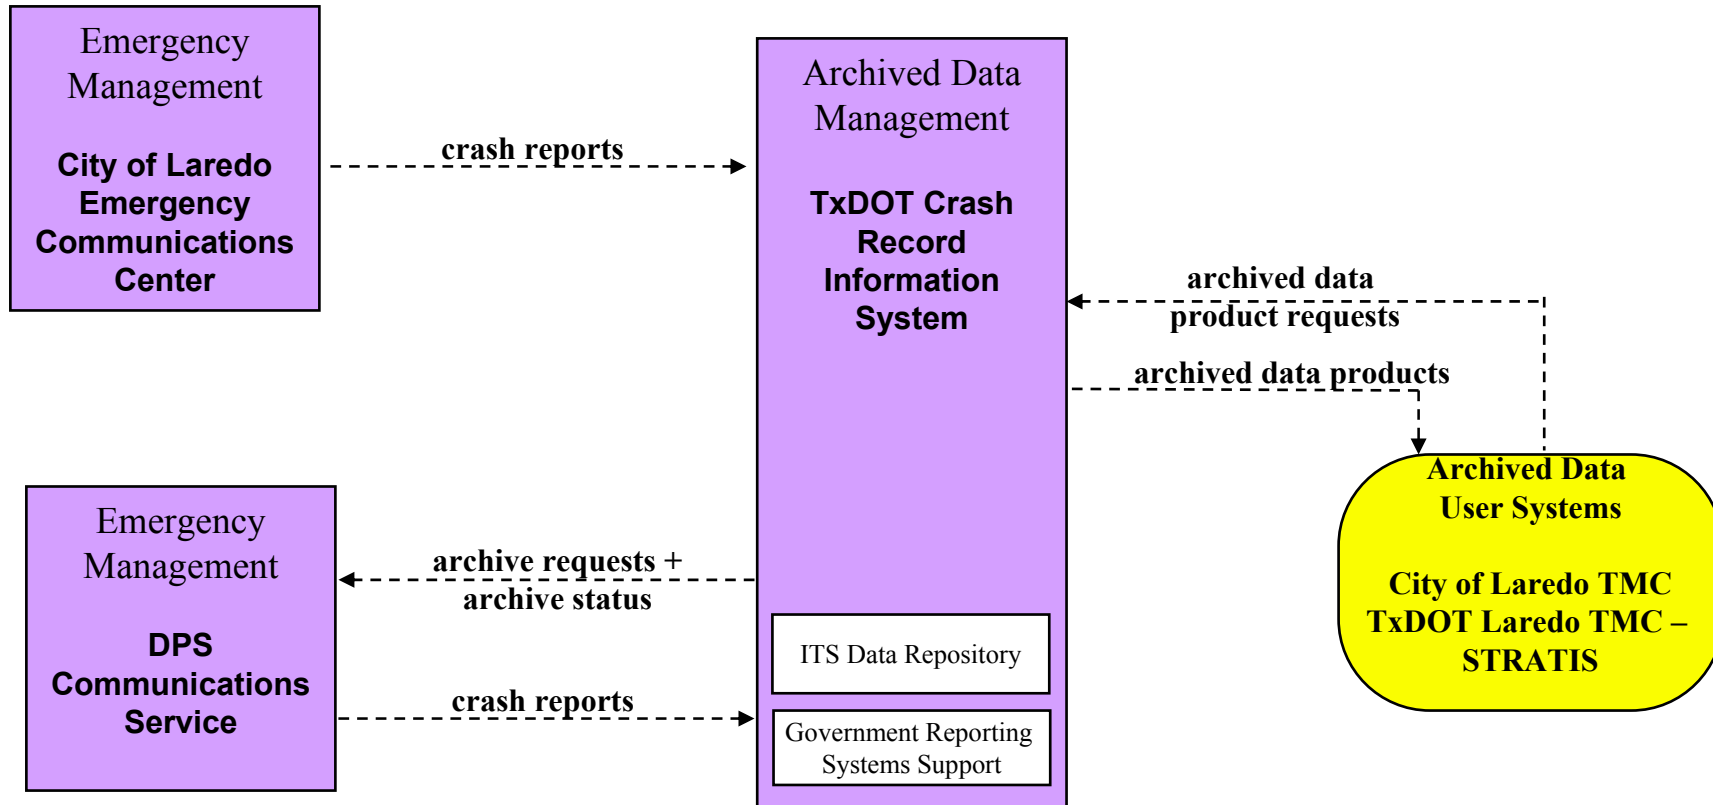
Emergency Management

City of Laredo Emergency Communications Center

crash reports

Archived Data Management

TxDOT Crash Record Information System

archived data product requests

archived data products

Archived Data User Systems

City of Laredo TMC
TxDOT Laredo TMC – STRATIS

Emergency Management

DPS Communications Service

archive requests + archive status

crash reports

ITS Data Repository

Government Reporting Systems Support